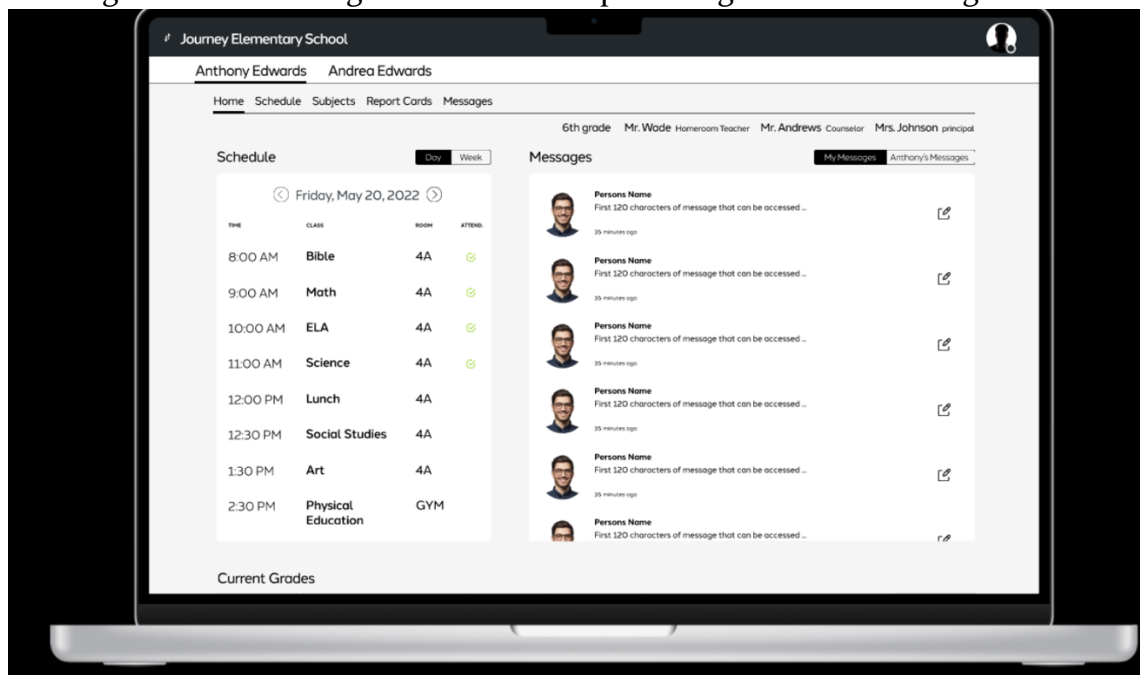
Journey Elementary School

Anthony Edwards Andrea Edwards

Home Schedule Subjects Report Cards Messages

6th grade Mr. Wade Homeroom Teacher Mr. Andrews Counselor Mrs. Johnson principal

Schedule Day Week

Friday, May 20, 2022

| TIME | CLASS | ROOM | ATTEND. |
|---|---|---|---|
| 8:00 AM | Bible | 4A | |
| 9:00 AM | Math | 4A | |
| 10:00 AM | ELA | 4A | |
| 11:00 AM | Science | 4A | |
| 12:00 PM | Lunch | 4A | |
| 12:30 PM | Social Studies | 4A | |
| 1:30 PM | Art | 4A | |
| 2:30 PM | Physical Education | GYM | |

Messages My Messages Anthony's Messages

Persons Name
First 120 characters of message that can be accessed ...
35 minutes ago

Persons Name
First 120 characters of message that can be accessed ...
35 minutes ago

Persons Name
First 120 characters of message that can be accessed ...
35 minutes ago

Persons Name
First 120 characters of message that can be accessed ...
35 minutes ago

Persons Name
First 120 characters of message that can be accessed ...
35 minutes ago

Persons Name
First 120 characters of message that can be accessed ...

Current Grades